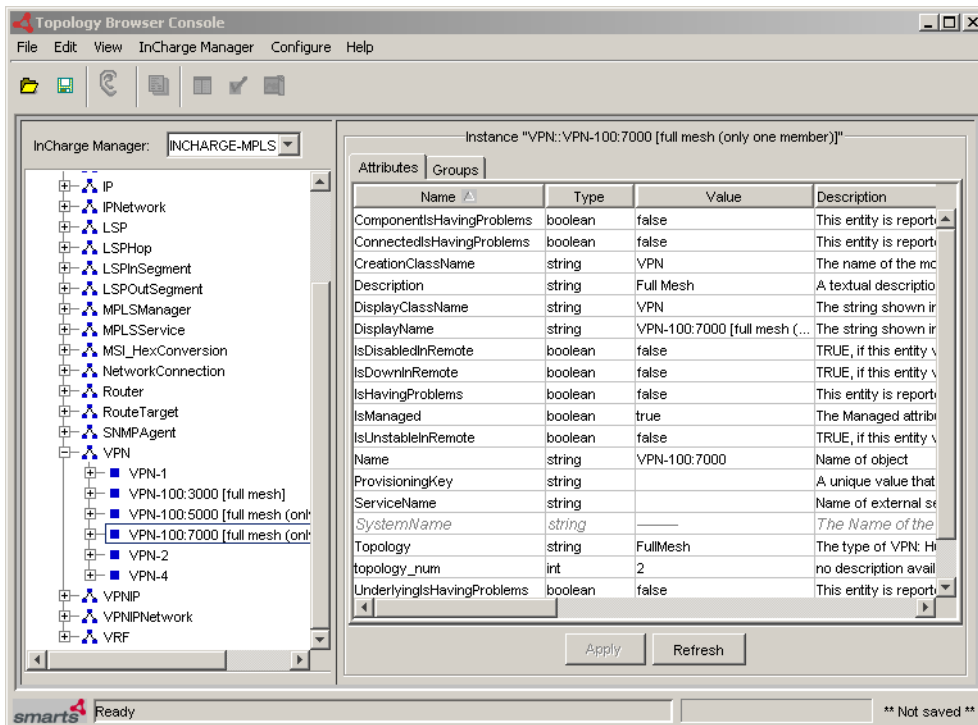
Topology Browser Console

File Edit View InCharge Manager Configure Help

InCharge Manager: INCHARGE-MPLS

IP
IPNetwork
LSP
LSPHop
LSPInSegment
LSPOutSegment
MPLSManager
MPLSService
MSI_HexConversion
NetworkConnection
Router
RouteTarget
SNMPAgent
VPN
VPN-1
VPN-100:3000 [full mesh]
VPN-100:5000 [full mesh (onl
VPN-100:7000 [full mesh (onl
VPN-2
VPN-4
VPNIP
VPNIPNetwork
VRF

Instance "VPN::VPN-100:7000 [full mesh (only one member)]"

Attributes Groups

| Name | Type | Value | Description |
|---|---|---|---|
| ComponentIsHavingProblems | boolean | false | This entity is report |
| ConnectedIsHavingProblems | boolean | false | This entity is report |
| CreationClassName | string | VPN | The name of the mc |
| Description | string | Full Mesh | A textual descriptio |
| DisplayClassName | string | VPN | The string shown ir |
| DisplayName | string | VPN-100:7000 [full mesh (... | The string shown ir |
| IsDisabledInRemote | boolean | false | TRUE, if this entity v |
| IsDownInRemote | boolean | false | TRUE, if this entity v |
| IsHavingProblems | boolean | false | This entity is report |
| IsManaged | boolean | true | The Managed attrib |
| IsUnstableInRemote | boolean | false | TRUE, if this entity v |
| Name | string | VPN-100:7000 | Name of object |
| ProvisioningKey | string | | A unique value that |
| ServiceName | string | | Name of external se |
| SystemName | string | —— | The Name of the |
| Topology | string | FullMesh | The type of VPN: H |
| topology_num | int | 2 | no description avail |
| UnderlyingIsHavingProblems | boolean | false | This entity is report |

Apply Refresh

smarts Ready ** Not saved **